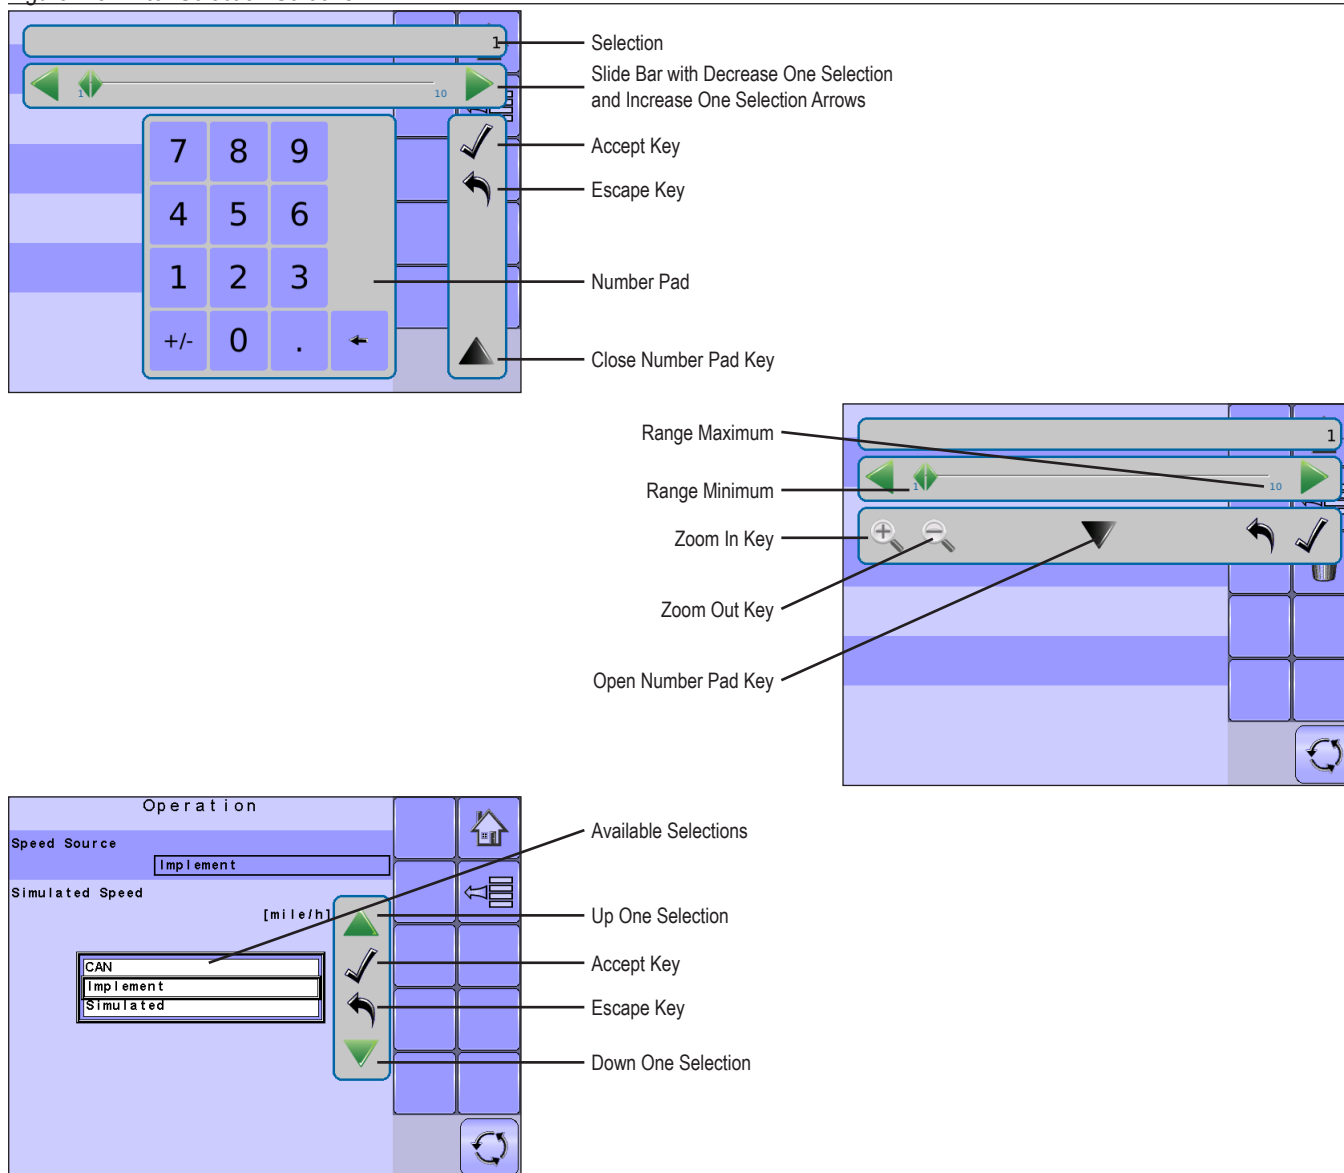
1

1

10

7 8 9

4 5 6

1 2 3

+/- 0 .

Selection

Slide Bar with Decrease One Selection and Increase One Selection Arrows

Accept Key

Escape Key

Number Pad

Close Number Pad Key

Range Maximum

Range Minimum

Zoom In Key

Zoom Out Key

Open Number Pad Key

1

1

10

Operation

Speed Source

Implement

Simulated Speed

[mile/h]

CAN

Implement

Simulated

Available Selections

Up One Selection

Accept Key

Escape Key

Down One Selection